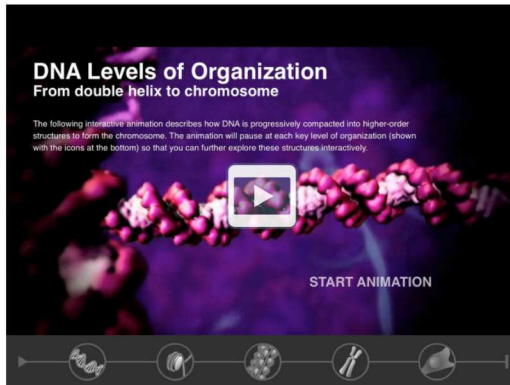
DNA Levels of Organization
From double helix to chromosome

The following interactive animation describes how DNA is progressively compacted into higher-order structures to form the chromosome. The animation will pause at each key level of organization (shown with the icons at the bottom) so that you can further explore these structures interactively.

START ANIMATION